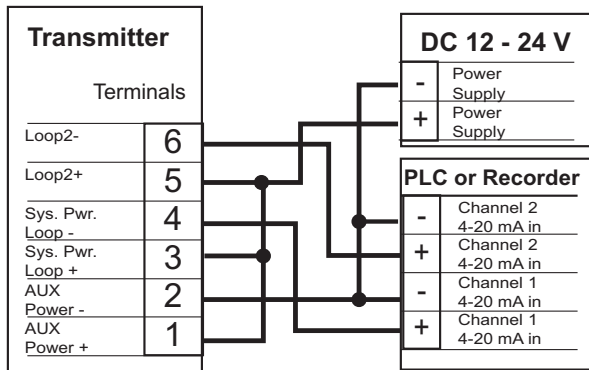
Transmitter

Terminals

Loop2- 6

Loop2+ 5

Sys. Pwr. Loop - 4

Sys. Pwr. Loop + 3

AUX Power - 2

AUX Power + 1

DC 12 - 24 V

- Power Supply

+ Power Supply

PLC or Recorder

- Channel 2 4-20 mA in

+ Channel 2 4-20 mA in

- Channel 1 4-20 mA in

+ Channel 1 4-20 mA in